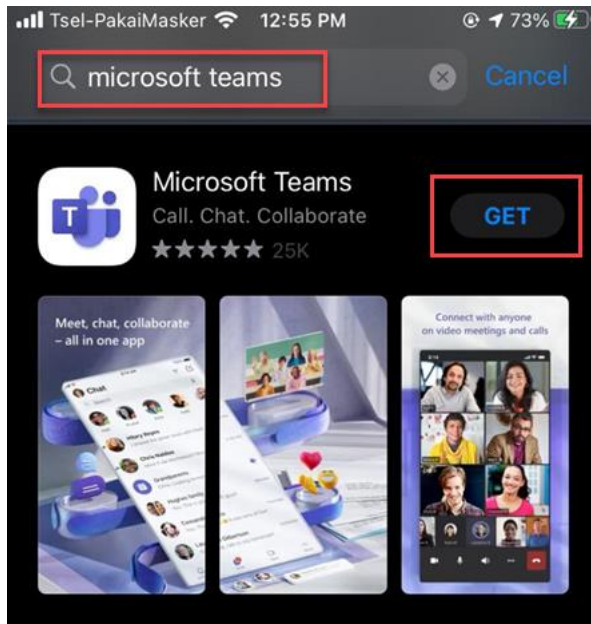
Tsel-PakaiMasker 12:55 PM 73%

microsoft teams

Cancel

Microsoft Teams
Call. Chat. Collaborate
★★★★★ 25K

GET

Meet, chat, collaborate – all in one app

Chat

Connect with anyone on video meetings and calls